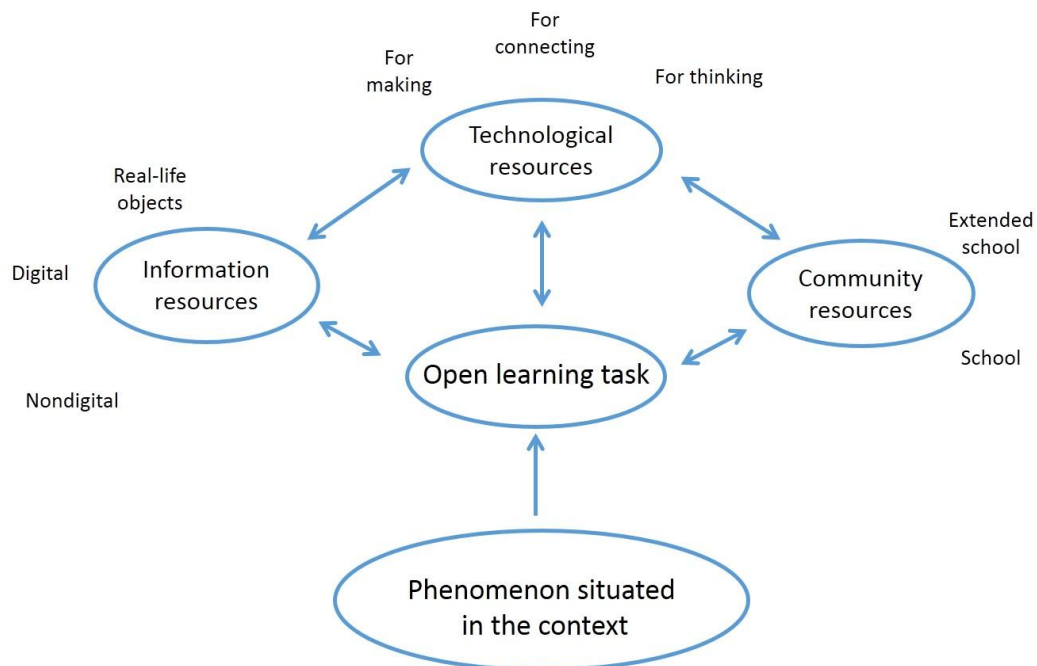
For connecting

For making

For thinking

Technological resources

Real-life objects

Extended school

Digital

Information resources

Community resources

School

Open learning task

Nondigital

Phenomenon situated in the context